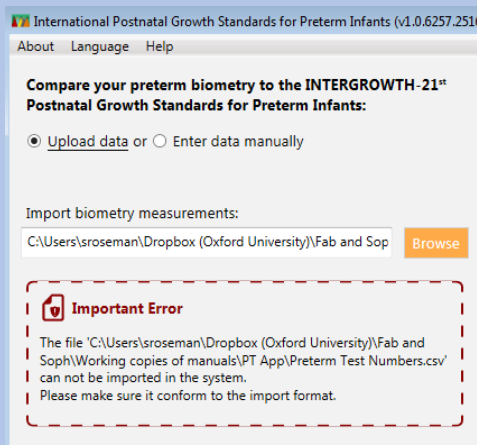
International Postnatal Growth Standards for Preterm Infants (v1.0.6257.251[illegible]

About Language Help

Compare your preterm biometry to the INTERGROWTH-21$^{st}$ Postnatal Growth Standards for Preterm Infants:

Upload data or Enter data manually

Import biometry measurements:

C:\Users\sroseman\Dropbox (Oxford University)\Fab and Sop

Browse

Important Error

The file 'C:\Users\sroseman\Dropbox (Oxford University)\Fab and Soph\Working copies of manuals\PT App\Preterm Test Numbers.csv' can not be imported in the system.
Please make sure it conform to the import format.